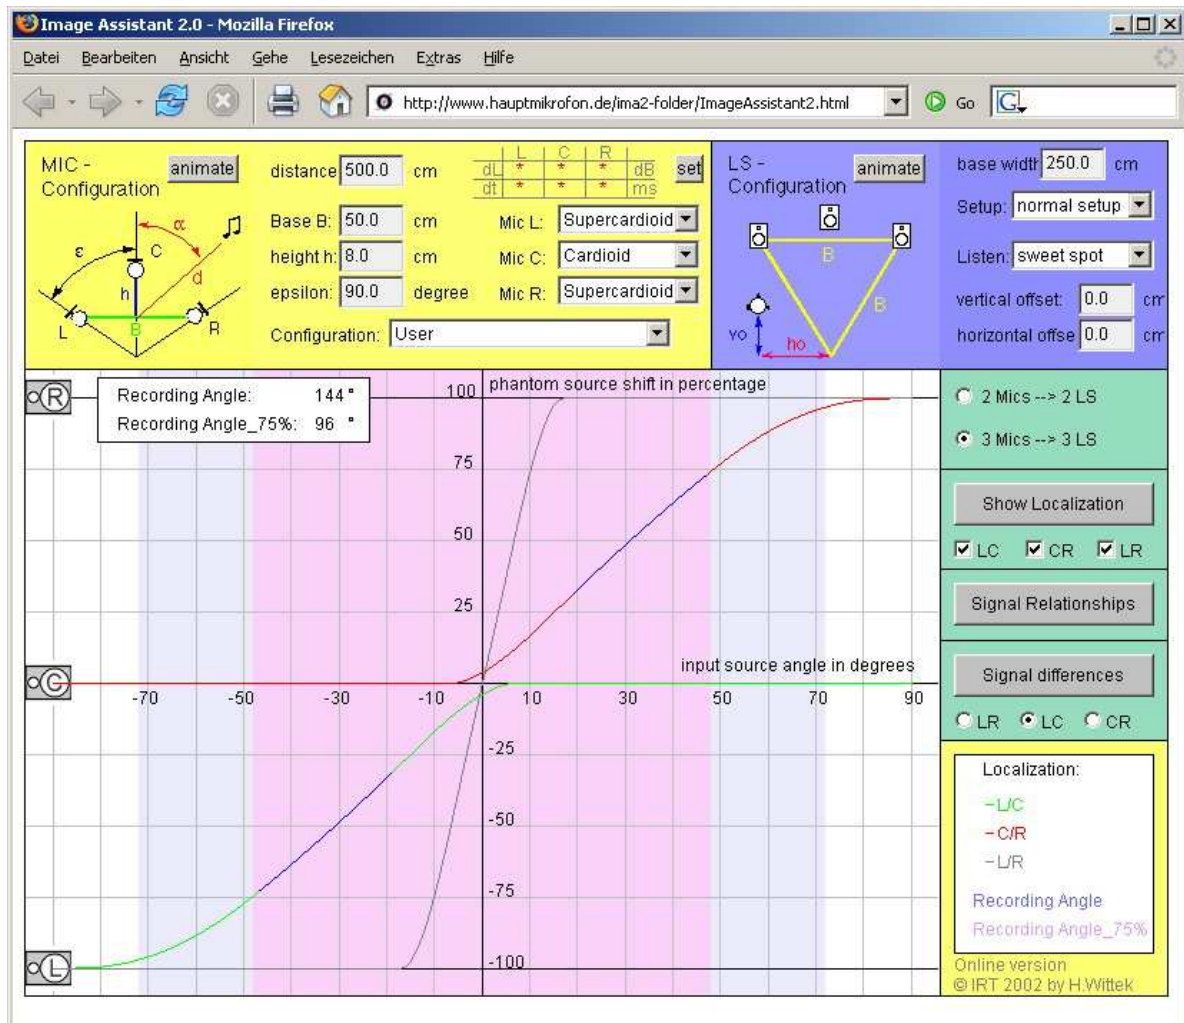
Image Assistant 2.0 - Mozilla Firefox

Datei Bearbeiten Ansicht Gehe Lesezeichen Extras Hilfe

http://www.hauptmikrofon.de/ima2-folder/ImageAssistant2.html Go

MIC - Configuration animate

ε α C d h B L R

distance 500.0 cm

Base B: 50.0 cm

height h: 8.0 cm

epsilon: 90.0 degree

| | L | C | R | |
|---|---|---|---|---|
| dL | * | * | * | dB |
| dt | * | * | * | ms |

set

Mic L: Supercardioid

Mic C: Cardioid

Mic R: Supercardioid

Configuration: User

LS - Configuration animate

B B yo ho

base width 250.0 cm

Setup: normal setup

Listen: sweet spot

vertical offset: 0.0 cm

horizontal offse 0.0 cm

R

Recording Angle: 144 °

Recording Angle_75%: 96 °

phantom source shift in percentage

100

75

50

25

C

input source angle in degrees

-70 -50 -30 -10 10 30 50 70 90

-25

-50

-75

L

-100

2 Mics --> 2 LS

3 Mics --> 3 LS

Show Localization

LC CR LR

Signal Relationships

Signal differences

LR LC CR

Localization:

–L/C

–C/R

–L/R

Recording Angle

Recording Angle_75%

Online version
© IRT 2002 by H.Wittek